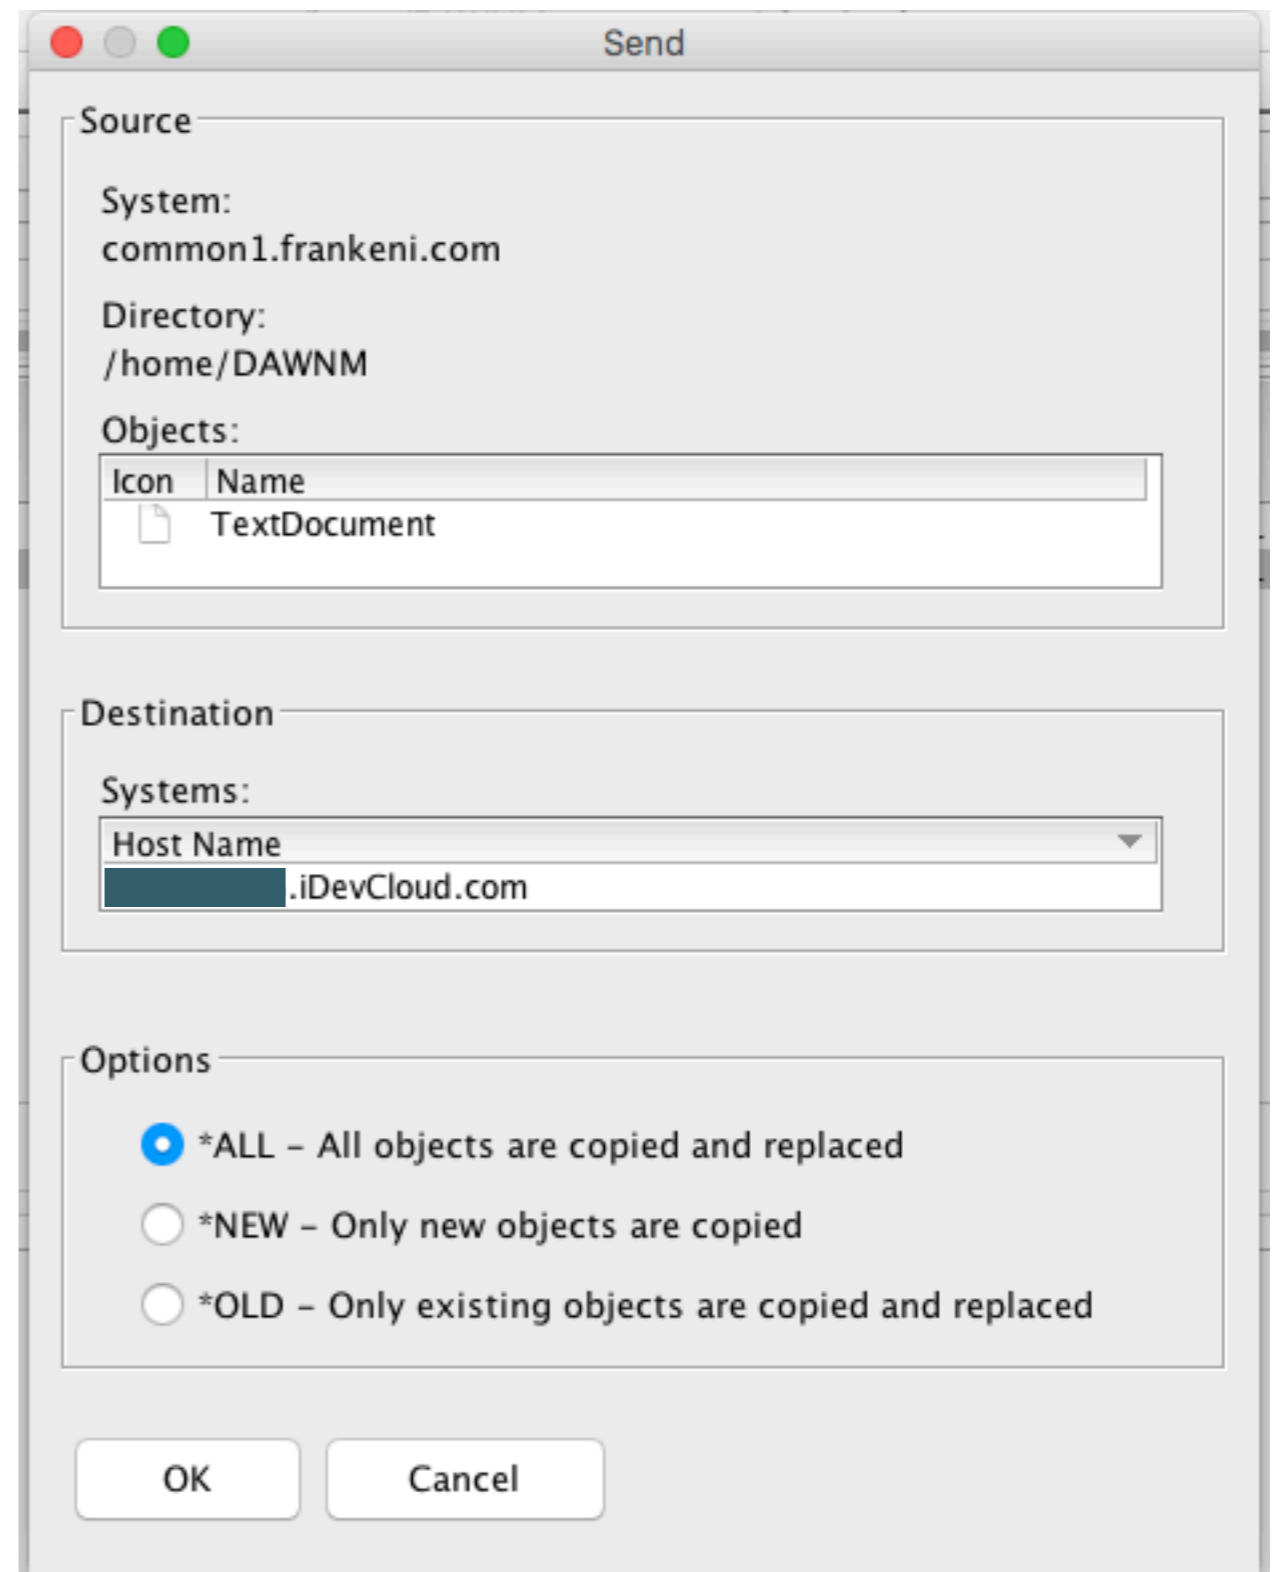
Send

Source

System:
common1.frankeni.com

Directory:
/home/DAWNM

Objects:

| Icon | Name |
|---|---|
| | TextDocument |

Destination

Systems:

| Host Name |
|---|
| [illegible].iDevCloud.com |

Options

*ALL – All objects are copied and replaced

*NEW – Only new objects are copied

*OLD – Only existing objects are copied and replaced

OK

Cancel